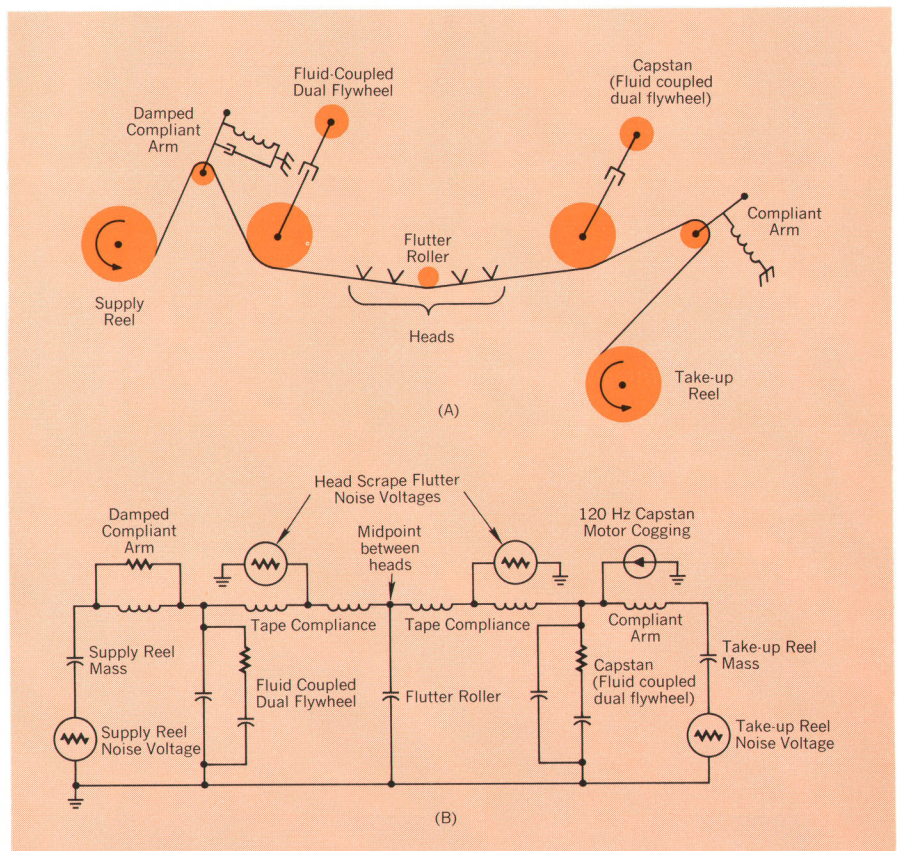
Fluid-Coupled Dual Flywheel

Damped Compliant Arm

Capstan (Fluid coupled dual flywheel)

Compliant Arm

Flutter Roller

Supply Reel

Heads

Take-up Reel

(A)

Head Scrape Flutter Noise Voltages

Damped Compliant Arm

Midpoint between heads

120 Hz Capstan Motor Cogging

Tape Compliance

Tape Compliance

Compliant Arm

Supply Reel Mass

Fluid Coupled Dual Flywheel

Flutter Roller

Capstan (Fluid coupled dual flywheel)

Take-up Reel Mass

Supply Reel Noise Voltage

Take-up Reel Noise Voltage

(B)